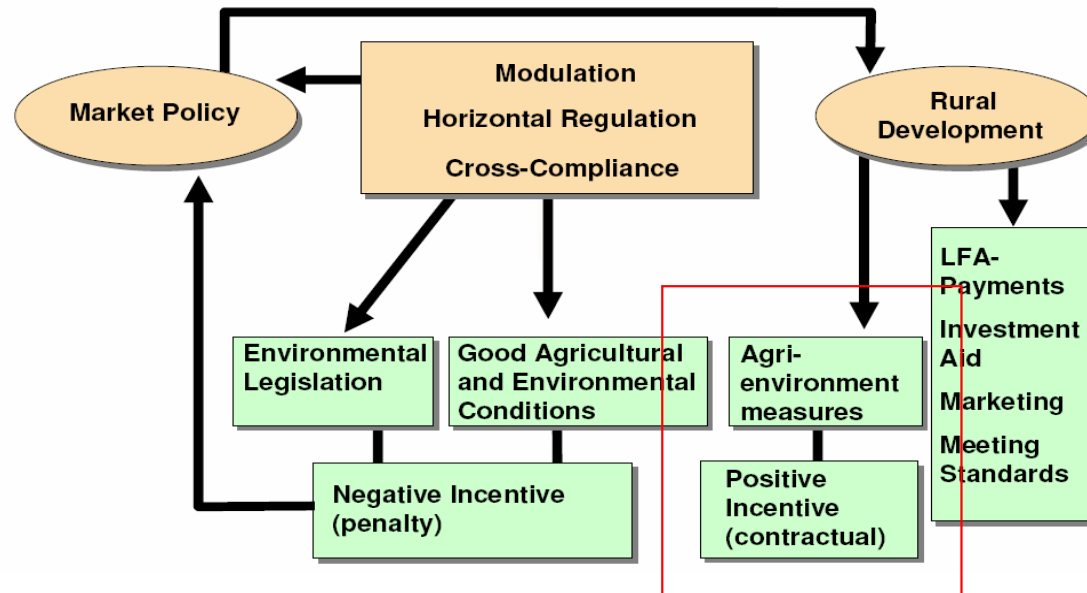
Market Policy

Modulation

Horizontal Regulation

Cross-Compliance

Rural Development

LFA-Payments

Investment Aid

Marketing

Meeting Standards

Environmental Legislation

Good Agricultural and Environmental Conditions

Agri-environment measures

Negative Incentive (penalty)

Positive Incentive (contractual)